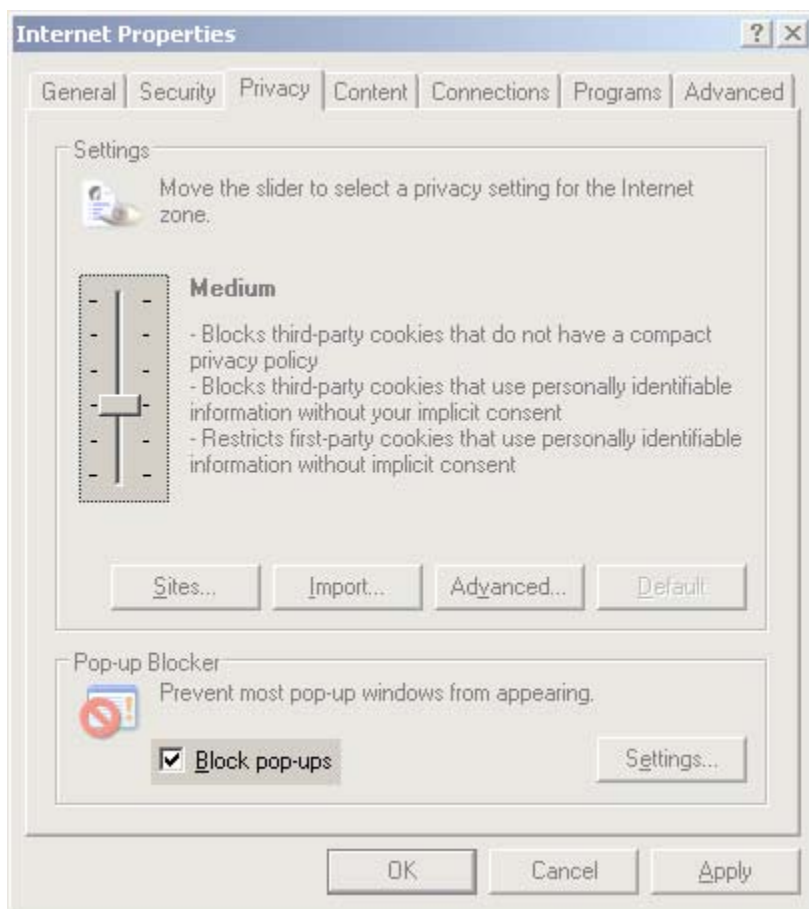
Internet Properties
? X
General | Security | Privacy | Content | Connections | Programs | Advanced

Settings

Move the slider to select a privacy setting for the Internet zone.

Medium

- Blocks third-party cookies that do not have a compact privacy policy
- Blocks third-party cookies that use personally identifiable information without your implicit consent
- Restricts first-party cookies that use personally identifiable information without implicit consent

Sites... Import... Advanced... Default

Pop-up Blocker

Prevent most pop-up windows from appearing.

Block pop-ups

Settings...

OK Cancel Apply